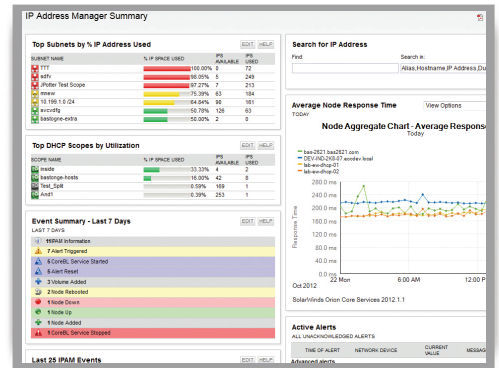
IP Address Manager Summary

Top Subnets by % IP Address Used

EDIT HELP

| SUBNET NAME | % IP SPACE USED | IPS AVAILABLE | IPS IN USE |
|---|---|---|---|
| TTT | 100.00 % | 0 | 72 |
| sdfv | 98.05 % | 5 | 249 |
| JPotter Test Scope | 97.27 % | 7 | 213 |
| mmw | 75.39 % | 63 | 184 |
| 10.199.1.0 /24 | 64.84 % | 90 | 161 |
| svcvdfg | 50.78 % | 126 | 63 |
| bastogne-extra | 50.00 % | 2 | 0 |

Top DHCP Scopes by Utilization

EDIT HELP

| SCOPE NAME | % IP SPACE USED | IPS AVAILABLE | IPS IN USE |
|---|---|---|---|
| inside | 33.33 % | 4 | 2 |
| bastogne-hosts | 16.00 % | 42 | 8 |
| Test_Split | 0.59 % | 169 | 1 |
| And1 | 0.39 % | 253 | 1 |

Event Summary - Last 7 Days

EDIT HELP

LAST 7 DAYS

1 IPAM Information
7 Alert Triggered
5 CoreBL Service Started
5 Alert Reset
3 Volume Added
2 Node Rebooted
1 Node Down
1 Node Up
1 Node Added
1 CoreBL Service Stopped

Last 25 IPAM Events

EDIT HELP

Search for IP Address

Find:

Search in:

Alias,Hostname,IP Address,Du

Average Node Response Time

View Options

TODAY

Node Aggregate Chart - Average Respons

Today

bas-2821.bas2821.com
DEV-IND-2K8-07.ecodev.local
lab-ew-dhcp-01
lab-ew-dhcp-02

Response Time

22.5 ms
20.0 ms
17.5 ms
15.0 ms
12.5 ms
10.0 ms

22 Mon
6:00 AM
12:00 PM

Oct 2012

SolarWinds Orion Core Services 2012.1.1

Active Alerts

ALL UNACKNOWLEDGED ALERTS

TIME OF ALERT | NETWORK DEVICE | CURRENT VALUE | MESSAG

Advanced alerts